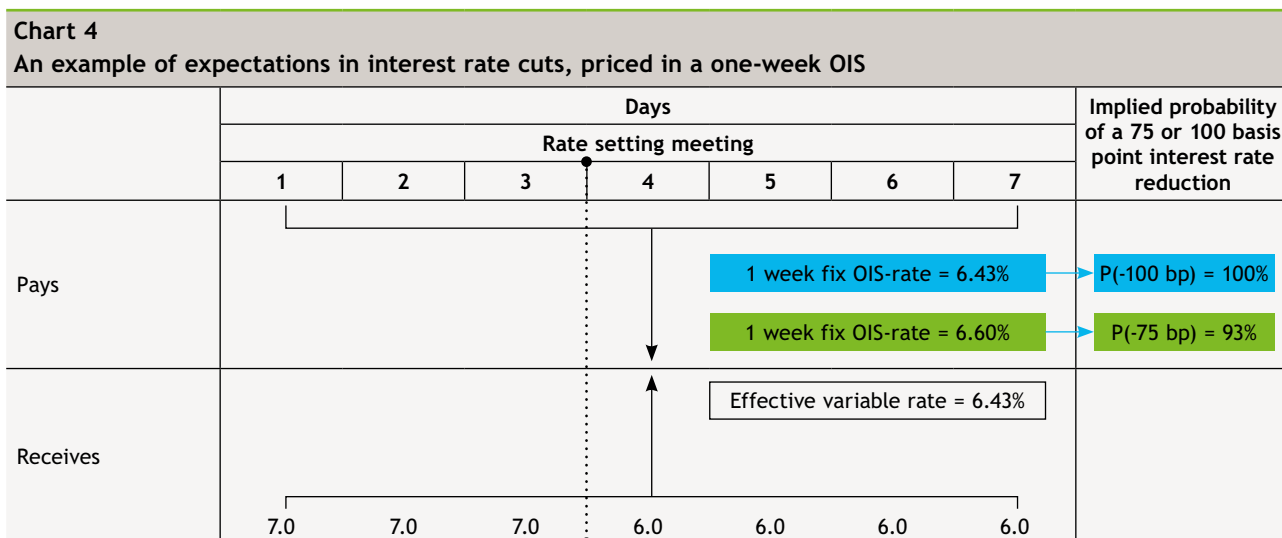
Chart 4
An example of expectations in interest rate cuts, priced in a one-week OIS

| | Days | | | | | | | Implied probability of a 75 or 100 basis point interest rate reduction |
|---|---|---|---|---|---|---|---|---|
| | Rate setting meeting | | | | | | | |
| | 1 | 2 | 3 | 4 | 5 | 6 | 7 | |
| Pays | | | | | | | | |
| Receives | 7.0 | 7.0 | 7.0 | 6.0 | 6.0 | 6.0 | 6.0 | |

1 week fix OIS-rate = 6.43%

P(-100 bp) = 100%

1 week fix OIS-rate = 6.60%

P(-75 bp) = 93%

Effective variable rate = 6.43%